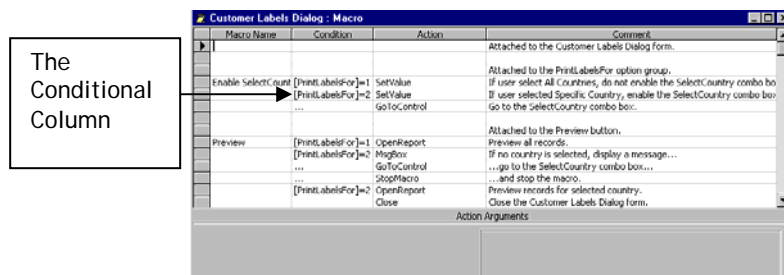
The Conditional Column

Customer Labels Dialog : Macro

| Macro Name | Condition | Action | Comment |
|---|---|---|---|
| | | | Attached to the Customer Labels Dialog form. |
| | | | |
| | | | Attached to the PrintLabelsFor option group. |
| Enable SelectCount | [PrintLabelsFor]=1 | SetValue | If user select All Countries, do not enable the SelectCountry combo bo |
| | [PrintLabelsFor]=2 | SetValue | If user selected Specific Country, enable the SelectCountry combo box |
| | ... | GoToControl | Go to the SelectCountry combo box. |
| | | | |
| | | | Attached to the Preview button. |
| Preview | [PrintLabelsFor]=1 | OpenReport | Preview all records. |
| | [PrintLabelsFor]=2 | MsgBox | If no country is selected, display a message... |
| | ... | GoToControl | ...go to the SelectCountry combo box... |
| | ... | StopMacro | ...and stop the macro. |
| | [PrintLabelsFor]=2 | OpenReport | Preview records for selected country. |
| | | Close | Close the Customer Labels Dialog form. |

Action Arguments